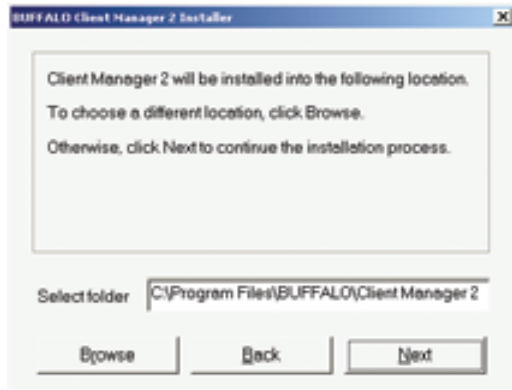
BUFFALO Client Manager 2 Installer

Client Manager 2 will be installed into the following location.

To choose a different location, click Browse.

Otherwise, click Next to continue the installation process.

Select folder C:\Program Files\BUFFALO\Client Manager 2

Browse Back Next